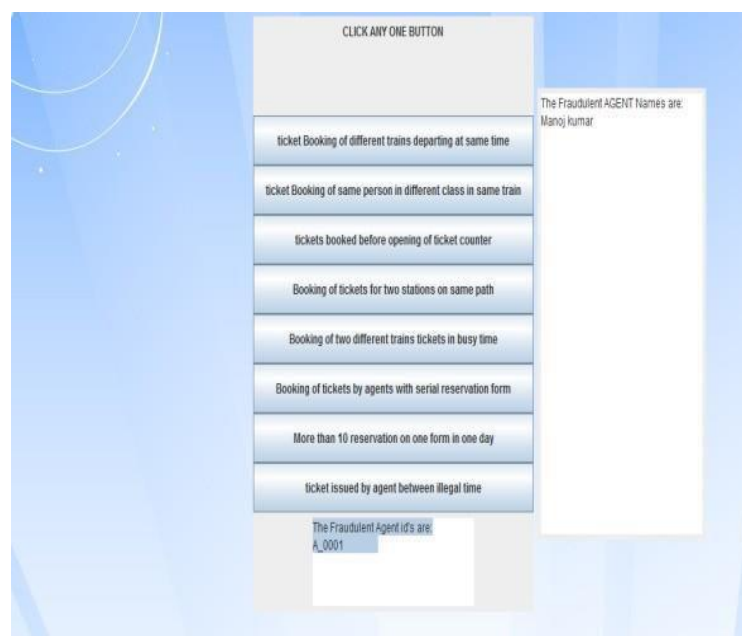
CLICK ANY ONE BUTTON

ticket Booking of different trains departing at same time

ticket Booking of same person in different class in same train

tickets booked before opening of ticket counter

Booking of tickets for two stations on same path

Booking of two different trains tickets in busy time

Booking of tickets by agents with serial reservation form

More than 10 reservation on one form in one day

ticket issued by agent between illegal time

The Fraudulent Agent id's are:
A_0001

The Fraudulent AGENT Names are:
Manoj kumar